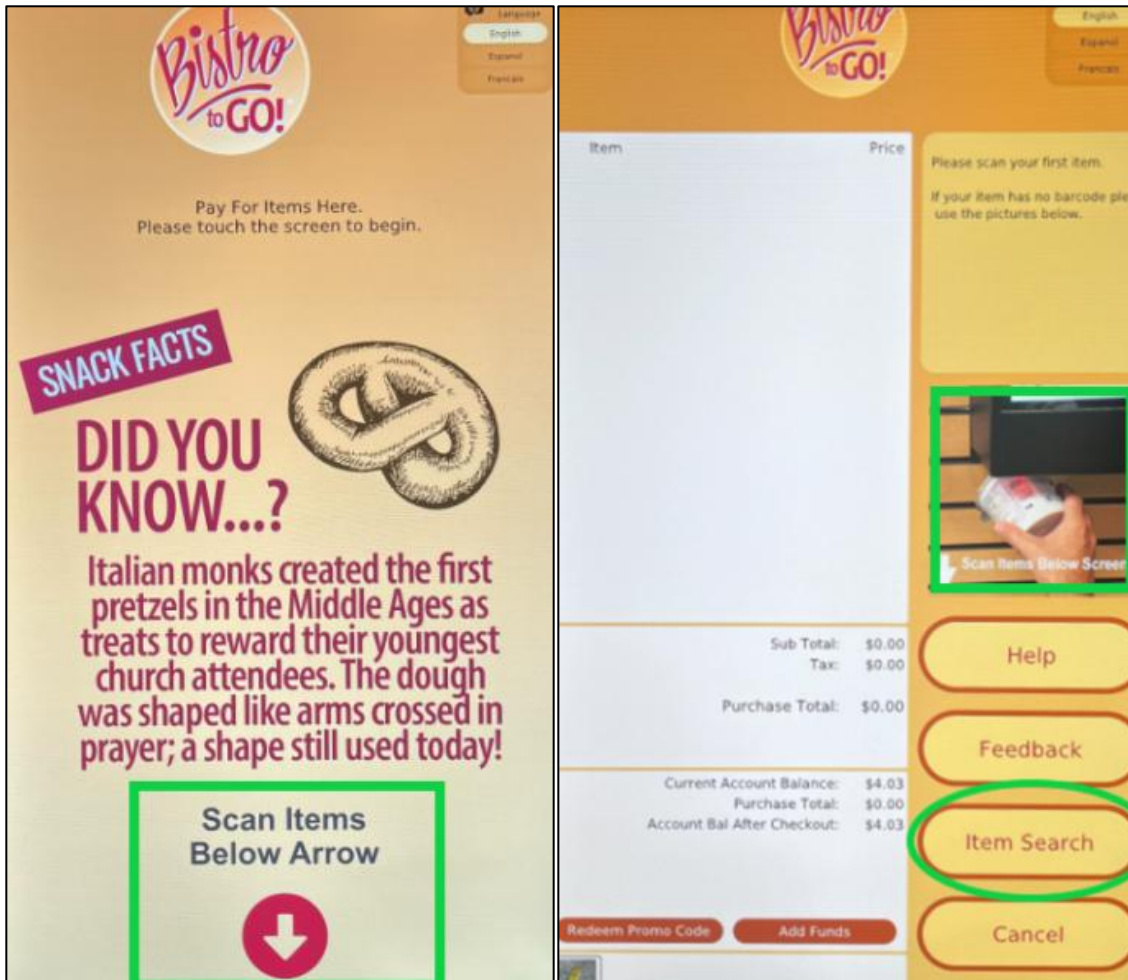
Bistro to GO!

Language
English
Español
Français

Pay For Items Here.
Please touch the screen to begin.

SNACK FACTS

DID YOU KNOW...?

Italian monks created the first pretzels in the Middle Ages as treats to reward their youngest church attendees. The dough was shaped like arms crossed in prayer; a shape still used today!

Scan Items Below Arrow

Bistro to GO!

English
Español
Français

| Item | Price |
|---|---|

Please scan your first item.

If your item has no barcode ple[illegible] use the pictures below.

Scan Items Below Screen

| | |
|---|---|
| Sub Total: | $0.00 |
| Tax: | $0.00 |
| Purchase Total: | $0.00 |

| | |
|---|---|
| Current Account Balance: | $4.03 |
| Purchase Total: | $0.00 |
| Account Bal After Checkout: | $4.03 |

Help

Feedback

Item Search

Cancel

Redeem Promo Code

Add Funds